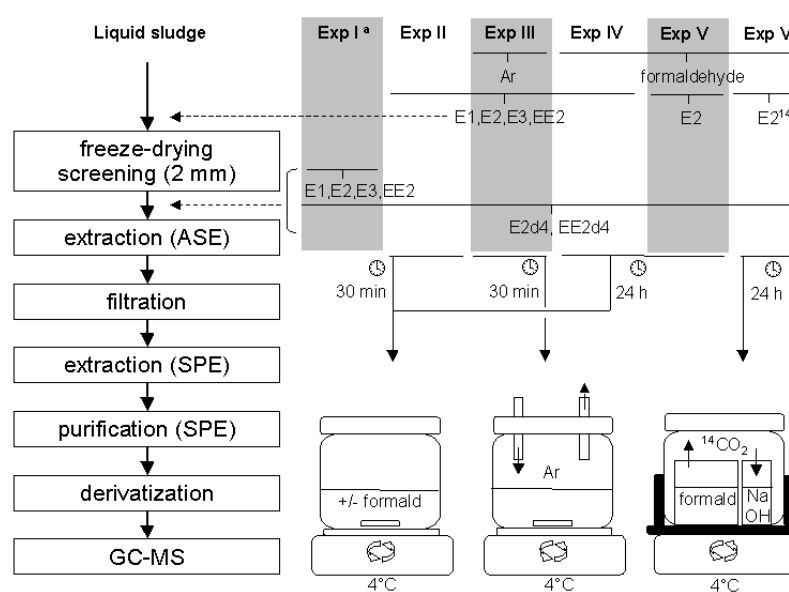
Liquid sludge

Exp I ᵃ Exp II Exp III Exp IV Exp V Exp V

Ar

formaldehyde

E1,E2,E3,EE2

E2

E2¹⁴

freeze-drying screening (2 mm)

E1,E2,E3,EE2

extraction (ASE)

E2d4, EE2d4

30 min

30 min

24 h

24 h

filtration

extraction (SPE)

purification (SPE)

derivatization

GC-MS

+/- formald

Ar

$^{14}CO_2$

formald

Na OH

4°C

4°C

4°C